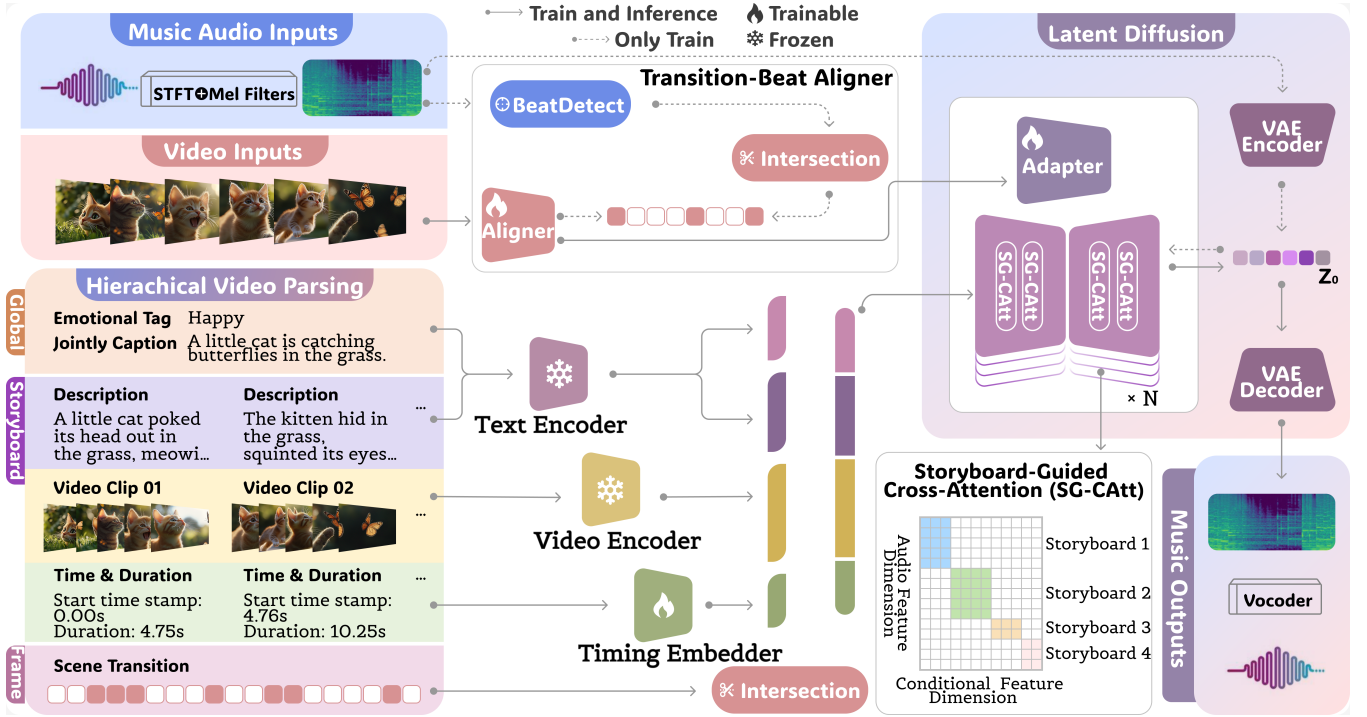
Train and Inference
Trainable
Only Train
Frozen

Music Audio Inputs
STFT⊕Mel Filters

Transition-Beat Aligner
BeatDetect
Intersection
Aligner

Video Inputs

Latent Diffusion
Adapter
VAE Encoder
SG-CAtt
SG-CAtt
SG-CAtt
SG-CAtt
$Z_0$
× N
VAE Decoder

Hierachical Video Parsing
Global
Emotional Tag Happy
Jointly Caption A little cat is catching butterflies in the grass.

Storyboard
Description
A little cat poked its head out in the grass, meowi...
Description
The kitten hid in the grass, squinted its eyes...
...

Text Encoder

Video Clip 01
Video Clip 02
...

Video Encoder

Time & Duration
Start time stamp: 0.00s
Duration: 4.75s
Time & Duration
Start time stamp: 4.76s
Duration: 10.25s
...

Timing Embedder

Frame
Scene Transition

Intersection

Storyboard-Guided Cross-Attention (SG-CAtt)
Audio Feature Dimension
Storyboard 1
Storyboard 2
Storyboard 3
Storyboard 4
Conditional Feature Dimension

Music Outputs
Vocoder